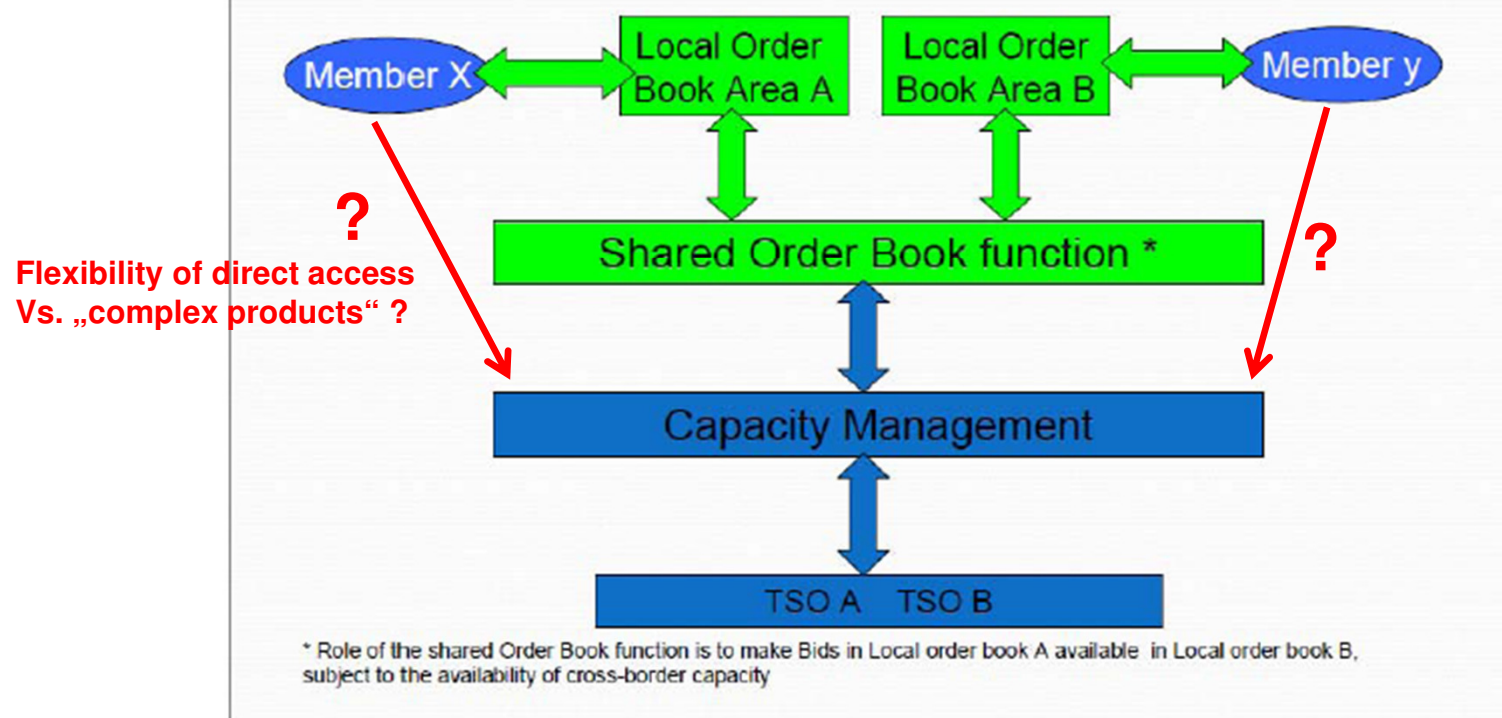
Member X

Local Order Book Area A

Local Order Book Area B

Member y

?

?

Flexibility of direct access Vs. „complex products“ ?

Shared Order Book function *

Capacity Management

TSO A TSO B

* Role of the shared Order Book function is to make Bids in Local order book A available in Local order book B, subject to the availability of cross-border capacity